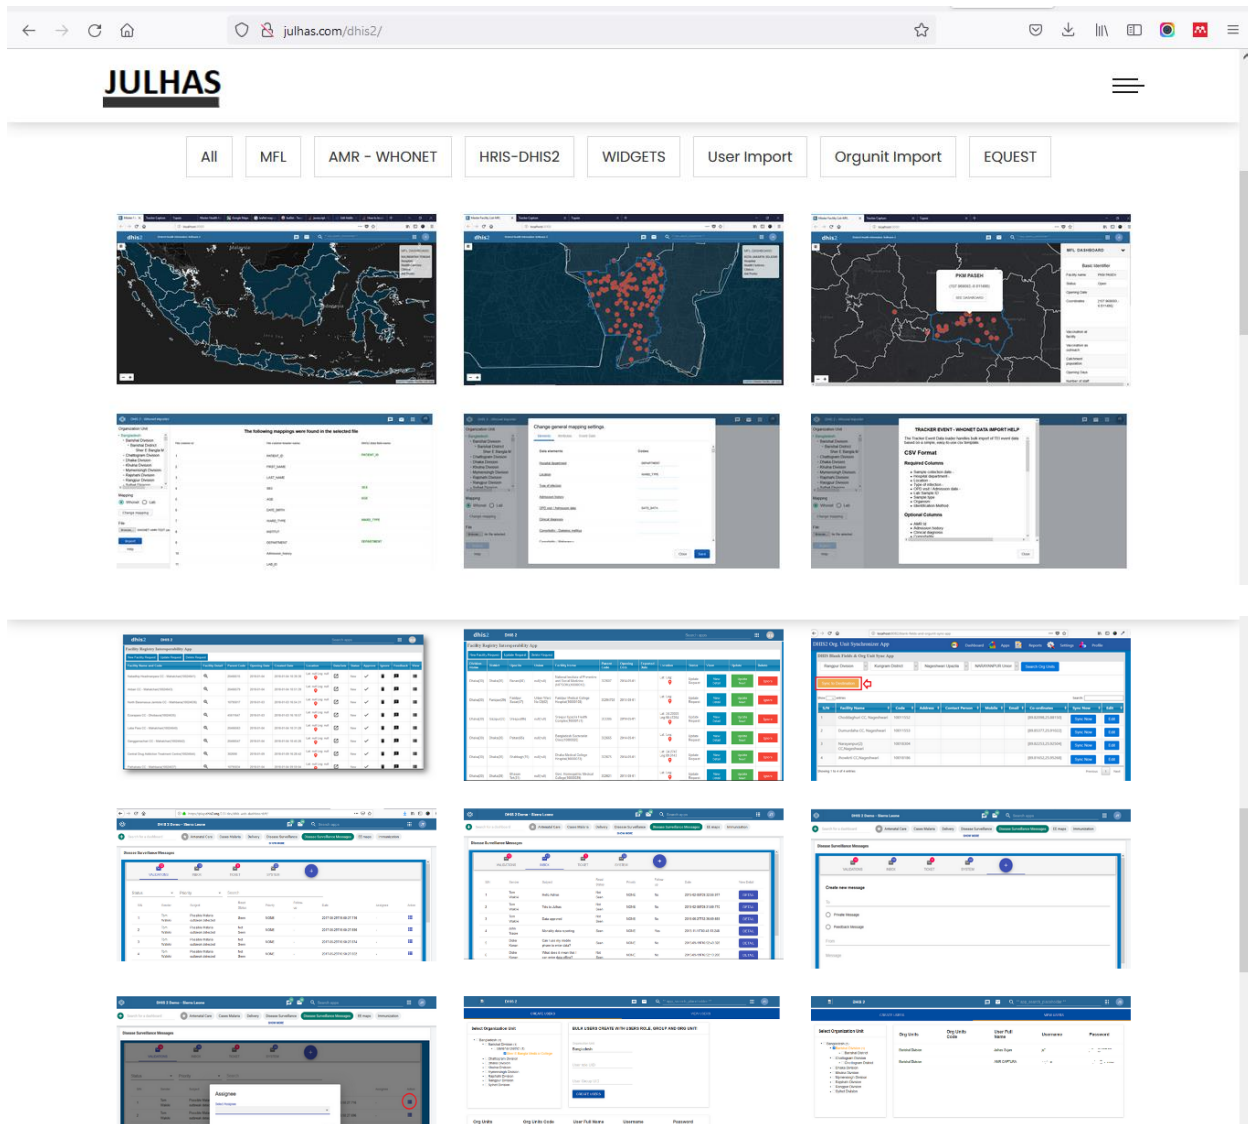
julhas.com/dhis2/

JULHAS

All

MFL

AMR - WHONET

HRIS-DHIS2

WIDGETS

User Import

Orgunit Import

EQUEST

dhis2

CSV Format

TRACKER EVENT - WHONET DATA IMPORT HELP

Required Columns

Optional Columns

The following mappings were found in the selected file

Change general mapping settings

Facility Registry Interoperability App

DHIS2 Org Unit Synchronize App

Disease Surveillance Messages

Create new message

Assignee

CREATE USERS

BULK USERS CREATE WITH USERS ROLE, GROUP AND ORG UNIT

Select Organization Unit